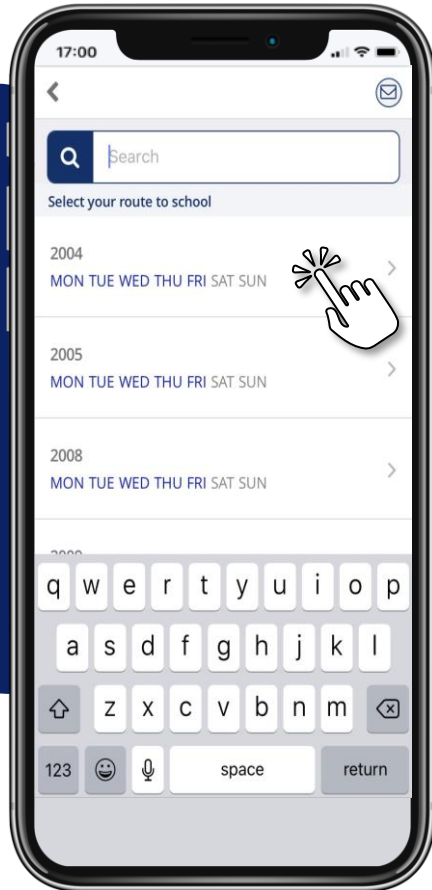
17:00

Search

Select your route to school

2004
MON TUE WED THU FRI SAT SUN

2005
MON TUE WED THU FRI SAT SUN

2008
MON TUE WED THU FRI SAT SUN

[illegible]

q w e r t y u i o p
a s d f g h j k l
z x c v b n m
123 space return